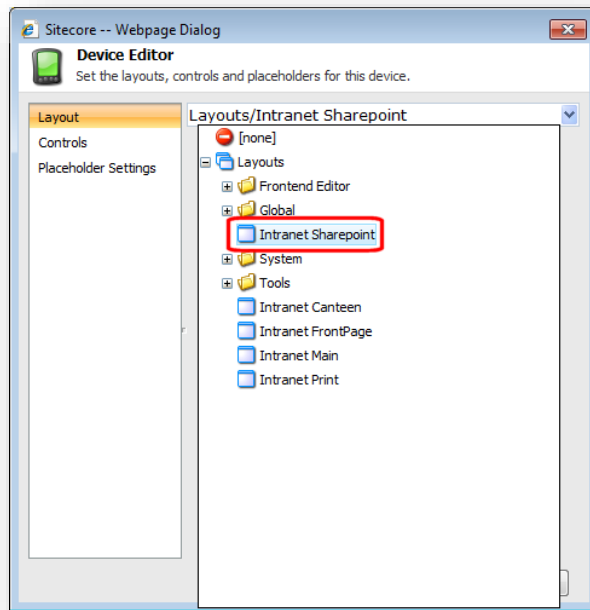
Sitecore -- Webpage Dialog

Device Editor
Set the layouts, controls and placeholders for this device.

Layout
Controls
Placeholder Settings

Layouts/Intranet Sharepoint

[none]
Layouts
Frontend Editor
Global
Intranet Sharepoint
System
Tools
Intranet Canteen
Intranet FrontPage
Intranet Main
Intranet Print